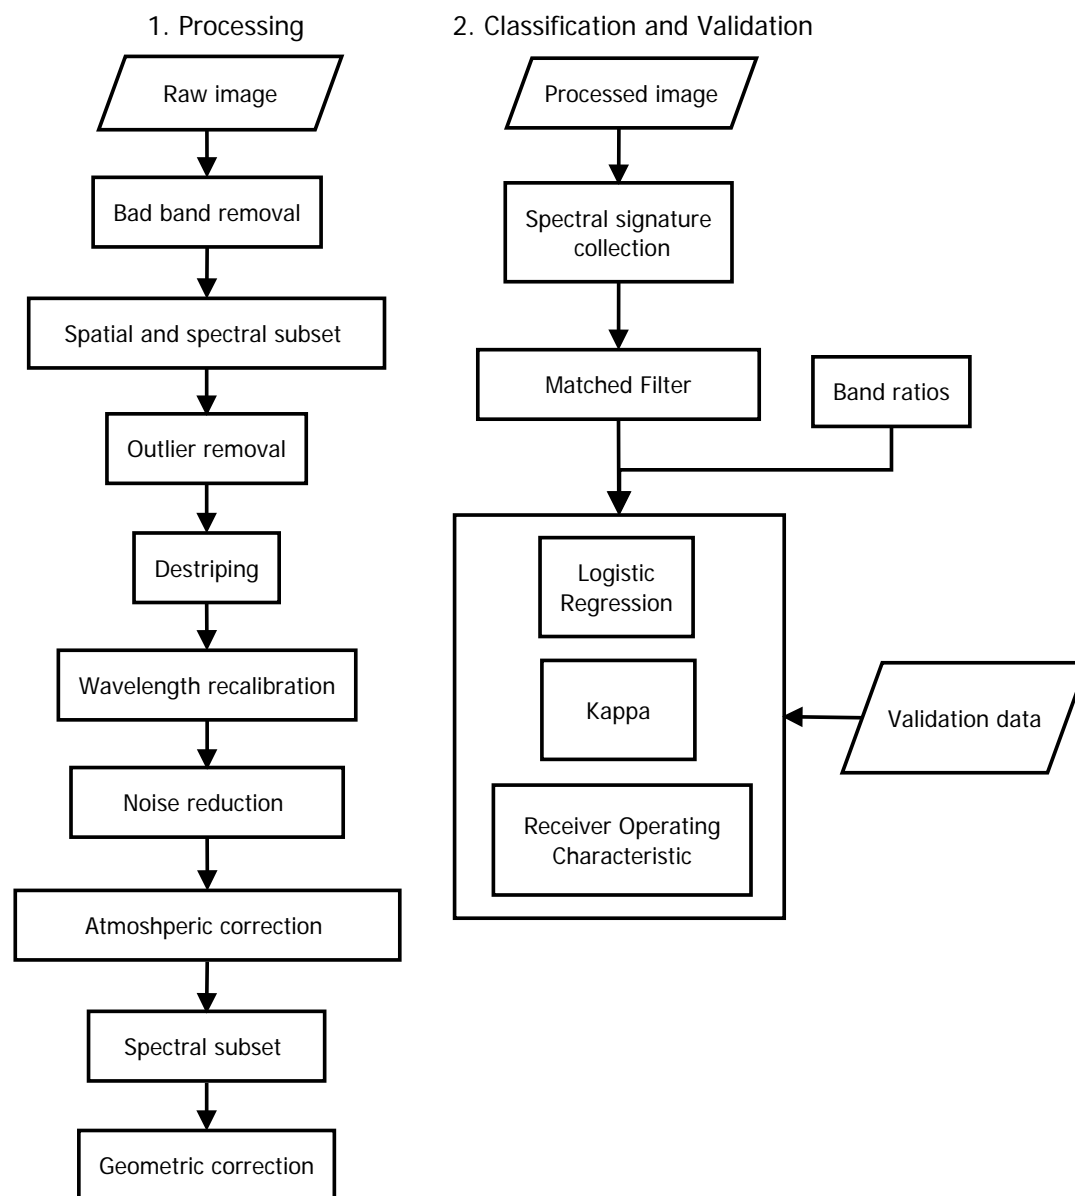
1. Processing

Raw image

Bad band removal

Spatial and spectral subset

Outlier removal

Destriping

Wavelength recalibration

Noise reduction

Atmoshperic correction

Spectral subset

Geometric correction

2. Classification and Validation

Processed image

Spectral signature collection

Matched Filter

Band ratios

Logistic Regression

Kappa

Receiver Operating Characteristic

Validation data